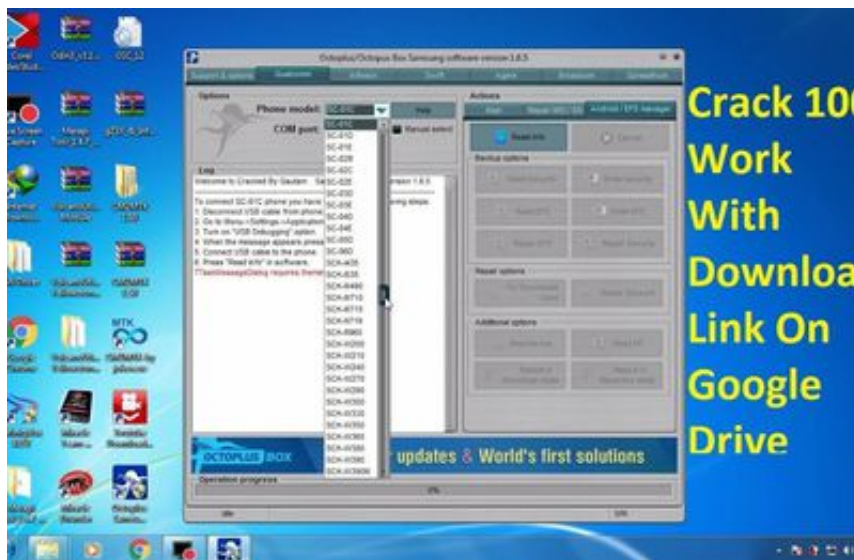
Octoplus/Octopus Box Samsung software version 1.6.5

Options

Phone model:

COM port:

Manual select

Log

Welcome to Cracked By Gautam

To connect SC-01C phone you have
1. Disconnect USB cable from phone
2. Go to Menu->Settings->Application
3. Turn on "USB Debugging" option.
4. When the message appears press
5. Connect USB cable to the phone.
6. Press "Read info" in software.

SC-01C
SC-01C
SC-01D
SC-01E
SC-02B
SC-02C
SC-02E
SC-03D
SC-03E
SC-04D
SC-04E
SC-05D
SC-06D
SCH-I435
SCH-I535
SCH-I545
SCH-I605
SCH-I705
SCH-I739
SCH-I869
SCH-I939
SCH-I939D
SCH-N719
SCH-P709
SCH-R530
SCH-R530M
SCH-R530U
SCH-R530X
SCH-R970
SCH-R970C
SCH-R970X

Actions

Read info

Cancel

Backup options

Repair options

Additional options

OCTOPLUS BOX

updates & World's first solutions

Operation progress

0%

Crack 100 Work With Download Link On Google Drive